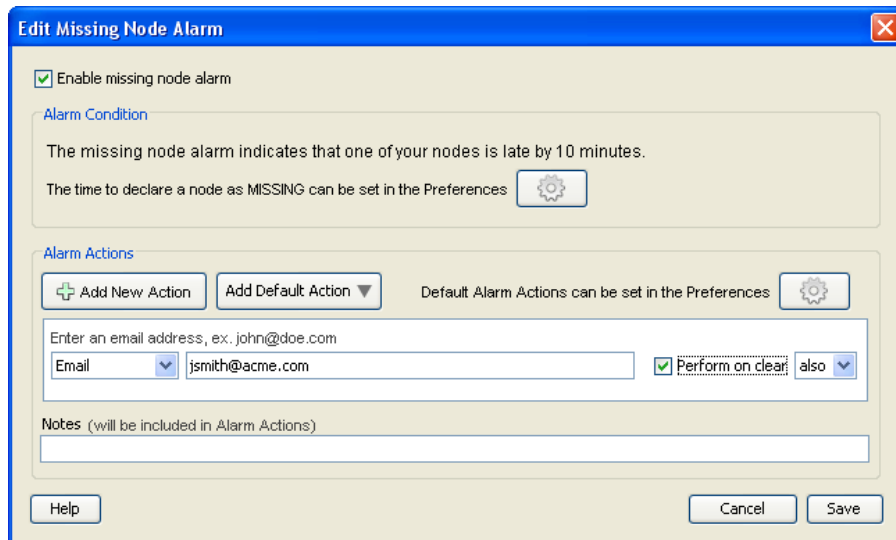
Edit Missing Node Alarm

Enable missing node alarm

Alarm Condition

The missing node alarm indicates that one of your nodes is late by 10 minutes.

The time to declare a node as MISSING can be set in the Preferences

Alarm Actions

Add New Action

Add Default Action

Default Alarm Actions can be set in the Preferences

Enter an email address, ex. john@doe.com

Email

jsmith@acme.com

Perform on clear

also

Notes (will be included in Alarm Actions)

Help

Cancel

Save